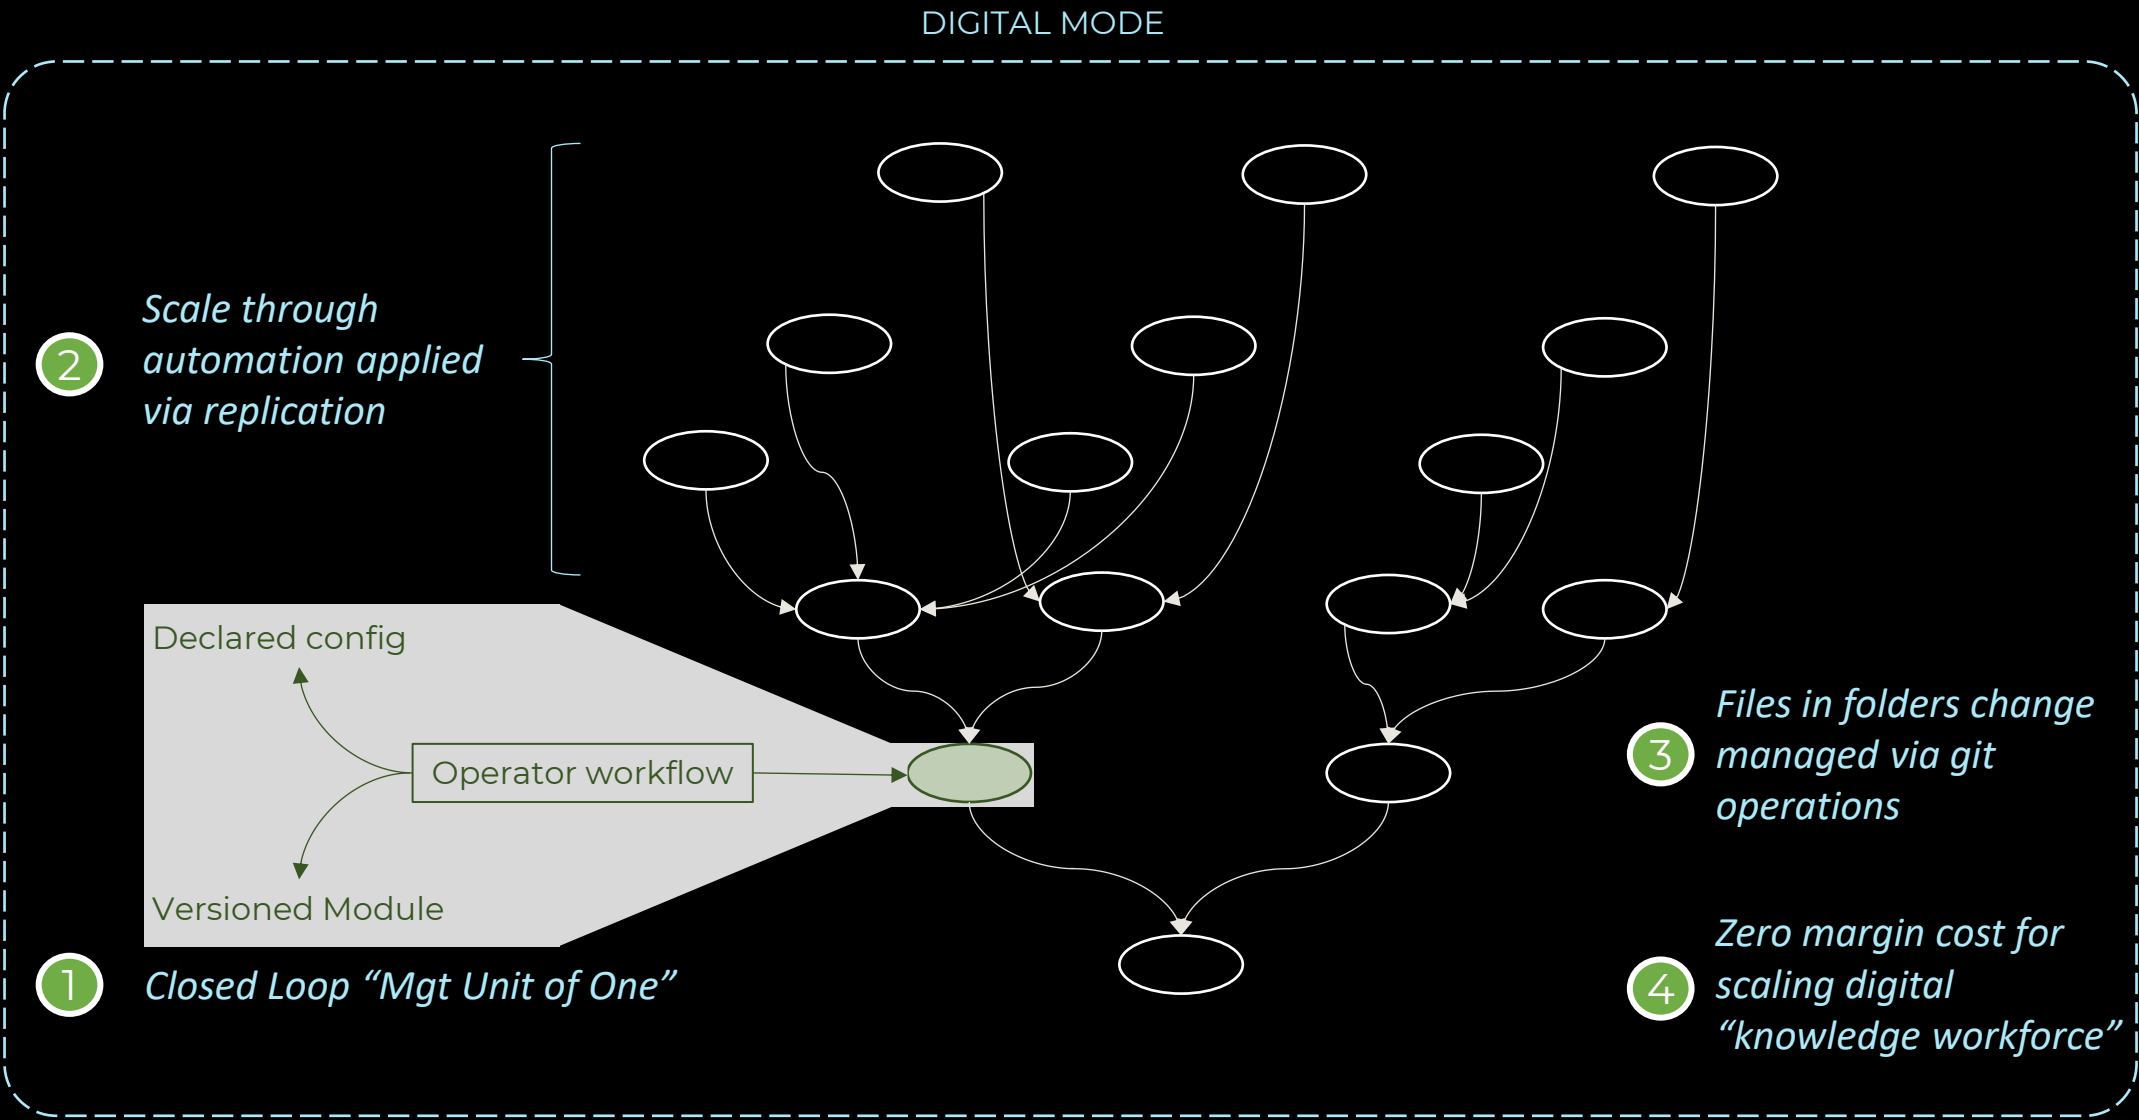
DIGITAL MODE

2 Scale through automation applied via replication

Declared config

Operator workflow

Versioned Module

1 Closed Loop “Mgt Unit of One”

3 Files in folders change managed via git operations

4 Zero margin cost for scaling digital “knowledge workforce”